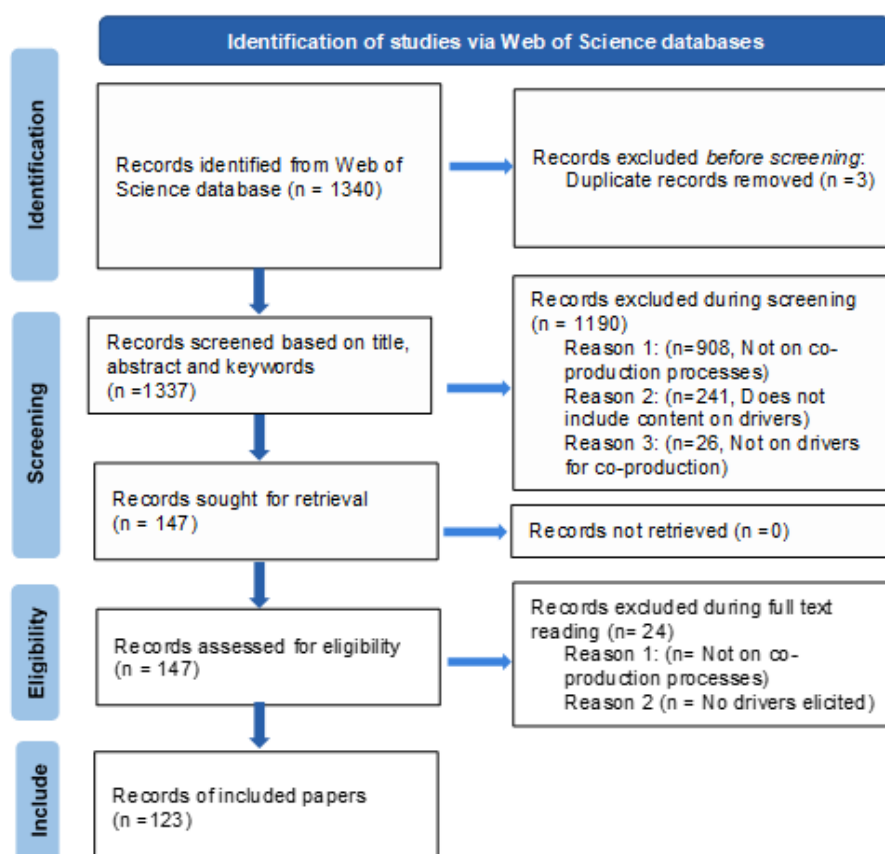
Identification of studies via Web of Science databases

Identification

Records identified from Web of Science database (n = 1340)

Records excluded *before screening*: Duplicate records removed (n =3)

Screening

Records screened based on title, abstract and keywords (n =1337)

Records excluded during screening (n = 1190)
Reason 1: (n=908, Not on co-production processes)
Reason 2: (n=241, Does not include content on drivers)
Reason 3: (n=26, Not on drivers for co-production)

Records sought for retrieval (n = 147)

Records not retrieved (n =0)

Eligibility

Records assessed for eligibility (n = 147)

Records excluded during full text reading (n= 24)
Reason 1: (n= Not on co-production processes)
Reason 2 (n = No drivers elicited)

Include

Records of included papers (n =123)